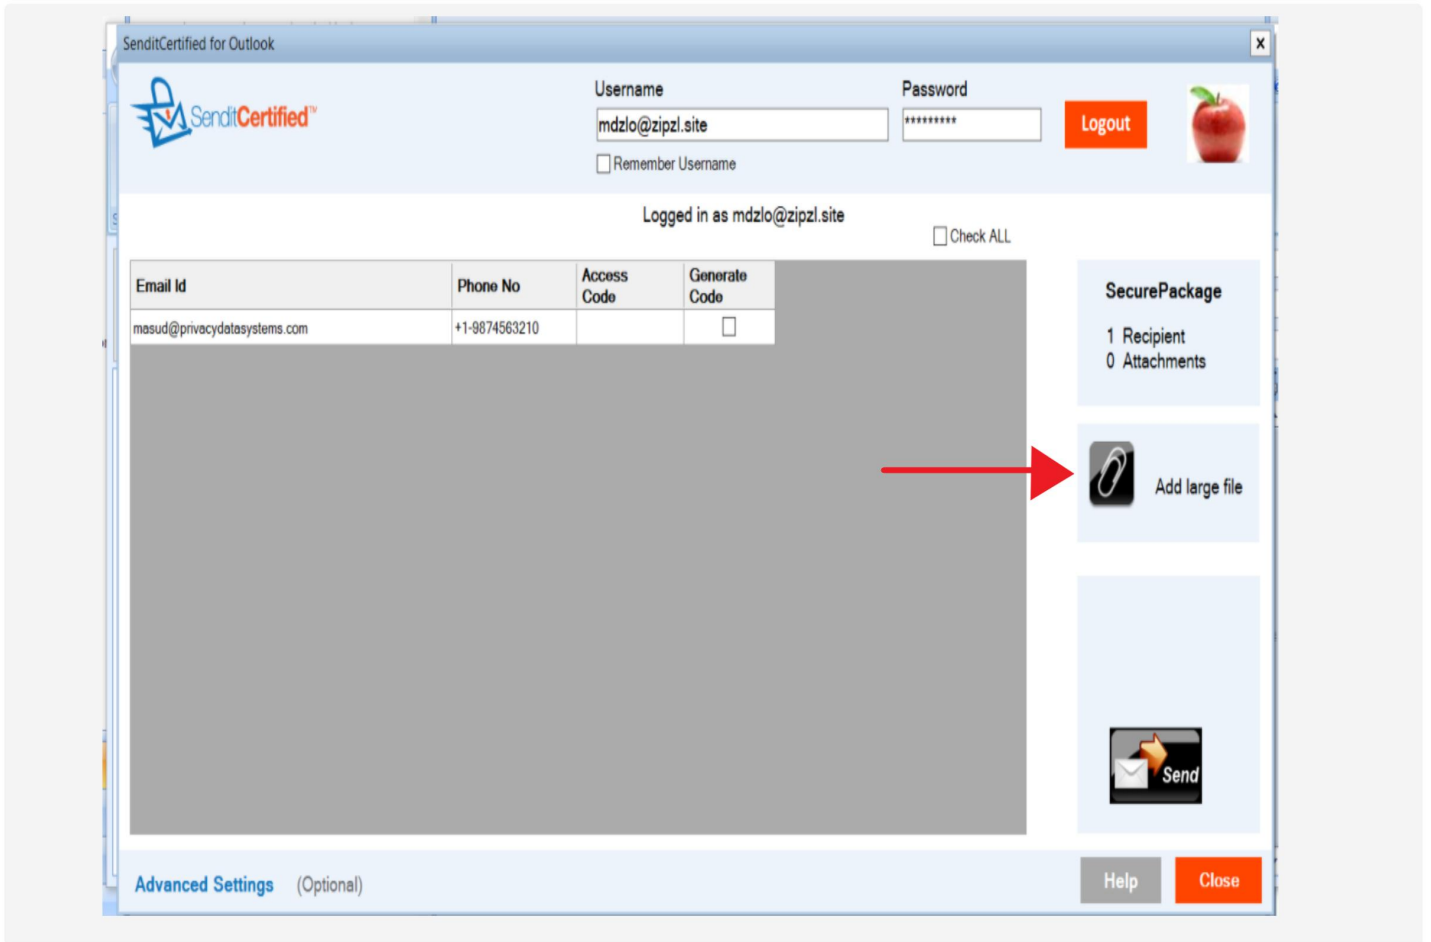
SenditCertified for Outlook

×

SenditCertified™

Username
mdzlo@zipzl.site
Remember Username

Password
*********

Logout

Logged in as mdzlo@zipzl.site

Check ALL

| Email Id | Phone No | Access Code | Generate Code |
|---|---|---|---|
| masud@privacydatasystems.com | +1-9874563210 | | |

SecurePackage

1 Recipient
0 Attachments

Add large file

Send

Advanced Settings (Optional)

Help

Close